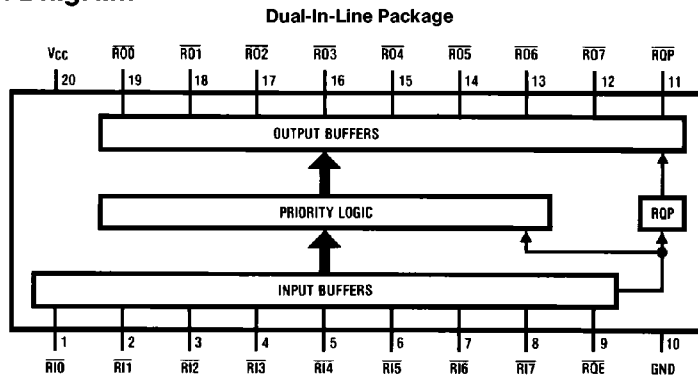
Diagram

Dual-In-Line Package

Vcc 20
$\overline{RO0}$ 19
$\overline{RO1}$ 18
$\overline{RO2}$ 17
$\overline{RO3}$ 16
$\overline{RO4}$ 15
$\overline{RO5}$ 14
$\overline{RO6}$ 13
$\overline{RO7}$ 12
$\overline{RQP}$ 11

OUTPUT BUFFERS

PRIORITY LOGIC

RQP

INPUT BUFFERS

1 $\overline{RI0}$
2 $\overline{RI1}$
3 $\overline{RI2}$
4 $\overline{RI3}$
5 $\overline{RI4}$
6 $\overline{RI5}$
7 $\overline{RI6}$
8 $\overline{RI7}$
9 $\overline{ROE}$
10 GND